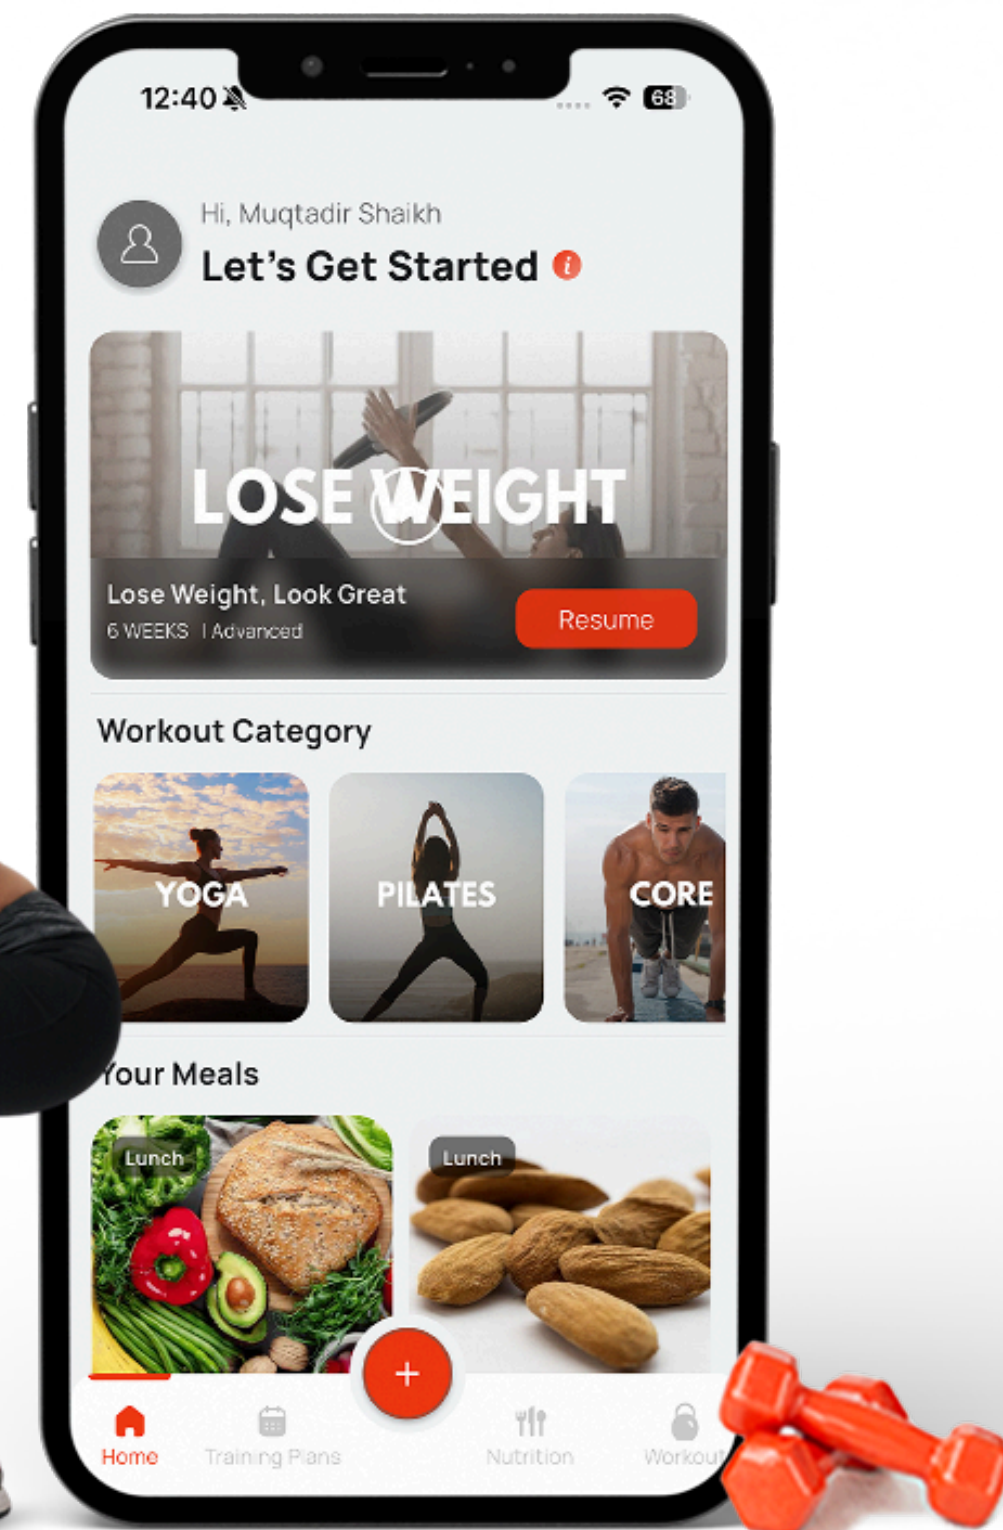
12:40

68

Hi, Muqtadir Shaikh

Let's Get Started

LOSE WEIGHT

Lose Weight, Look Great

6 WEEKS | Advanced

Resume

Workout Category

YOGA

PILATES

CORE

Your Meals

Lunch

Lunch

+

Home

Training Plans

Nutrition

Workout